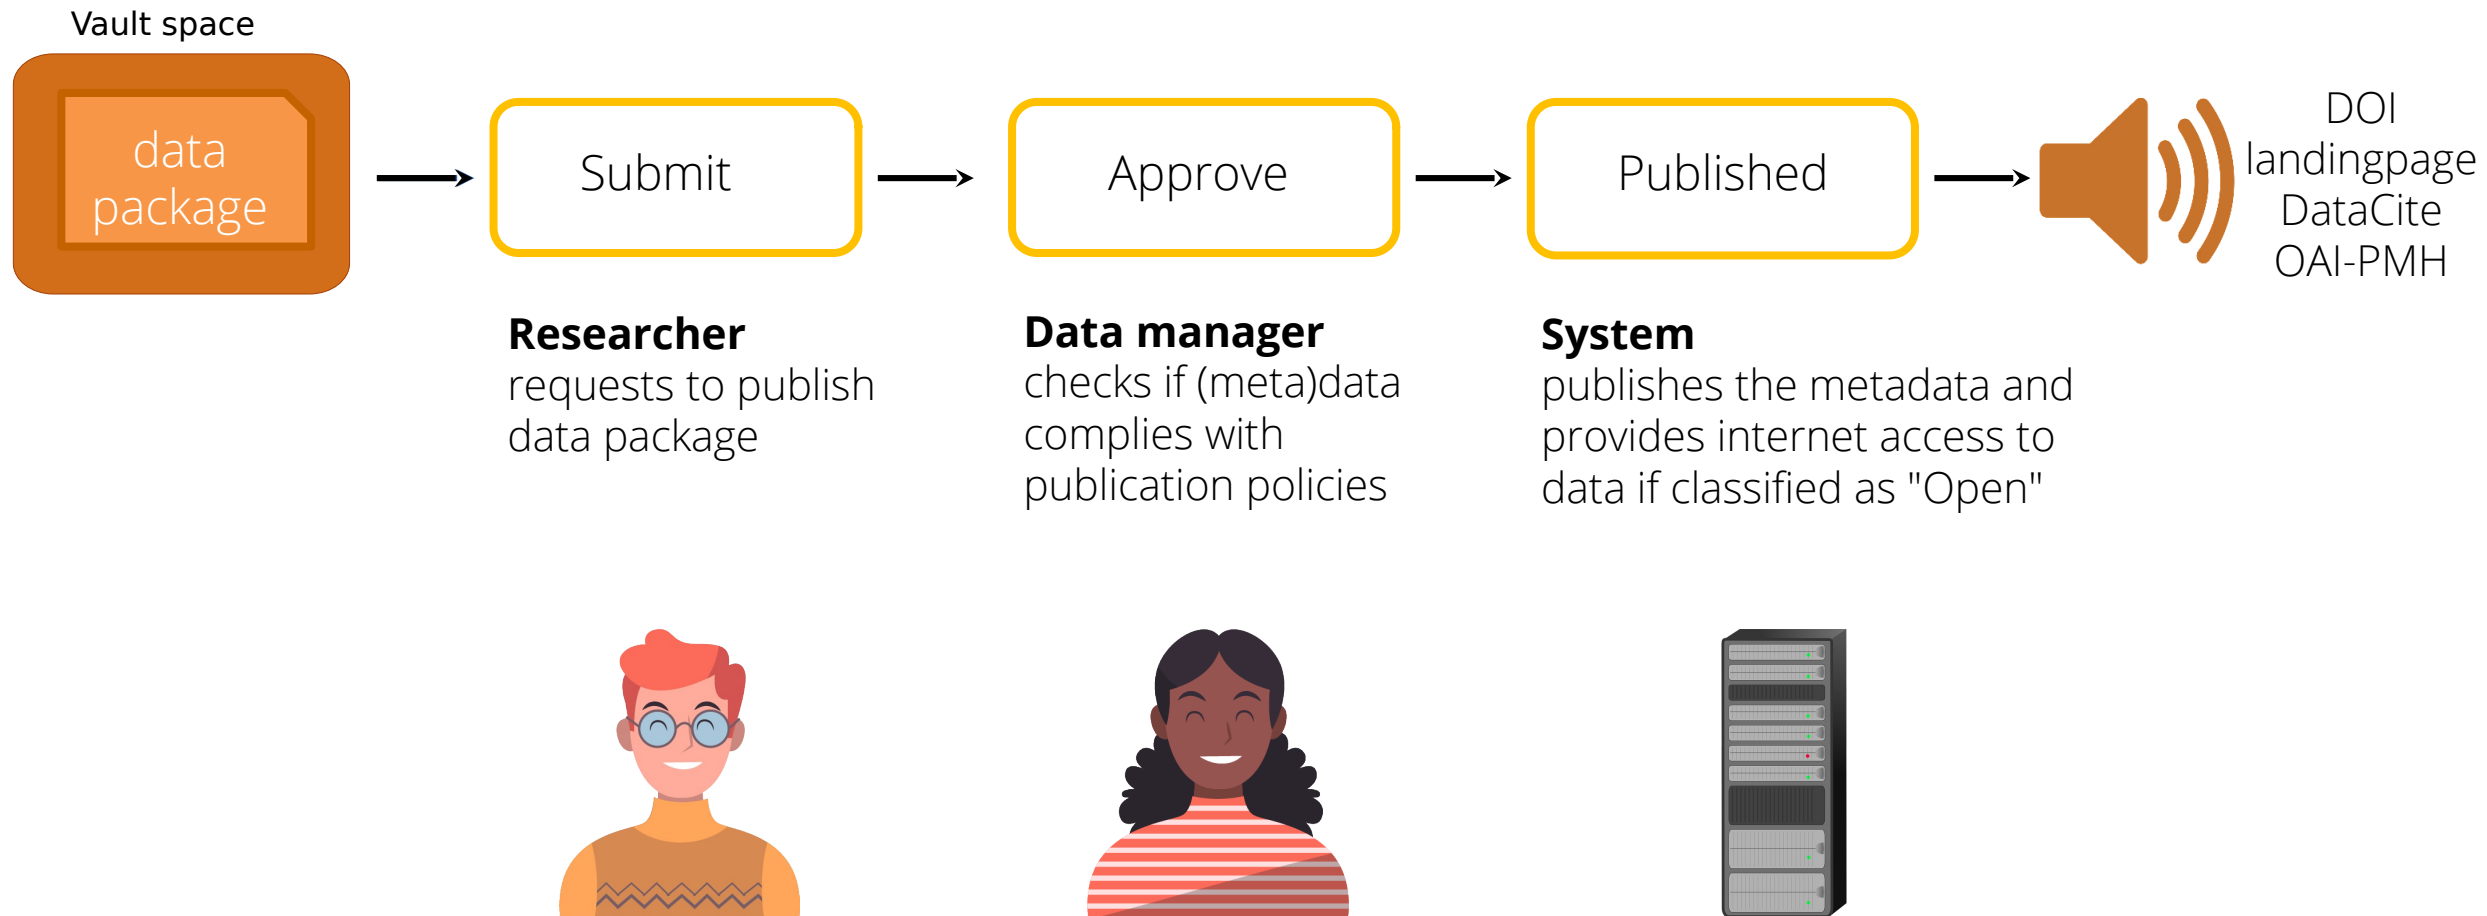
Vault space

data package

Submit

Approve

Published

DOI landingpage DataCite OAI-PMH

**Researcher**
requests to publish data package

**Data manager**
checks if (meta)data complies with publication policies

**System**
publishes the metadata and provides internet access to data if classified as "Open"